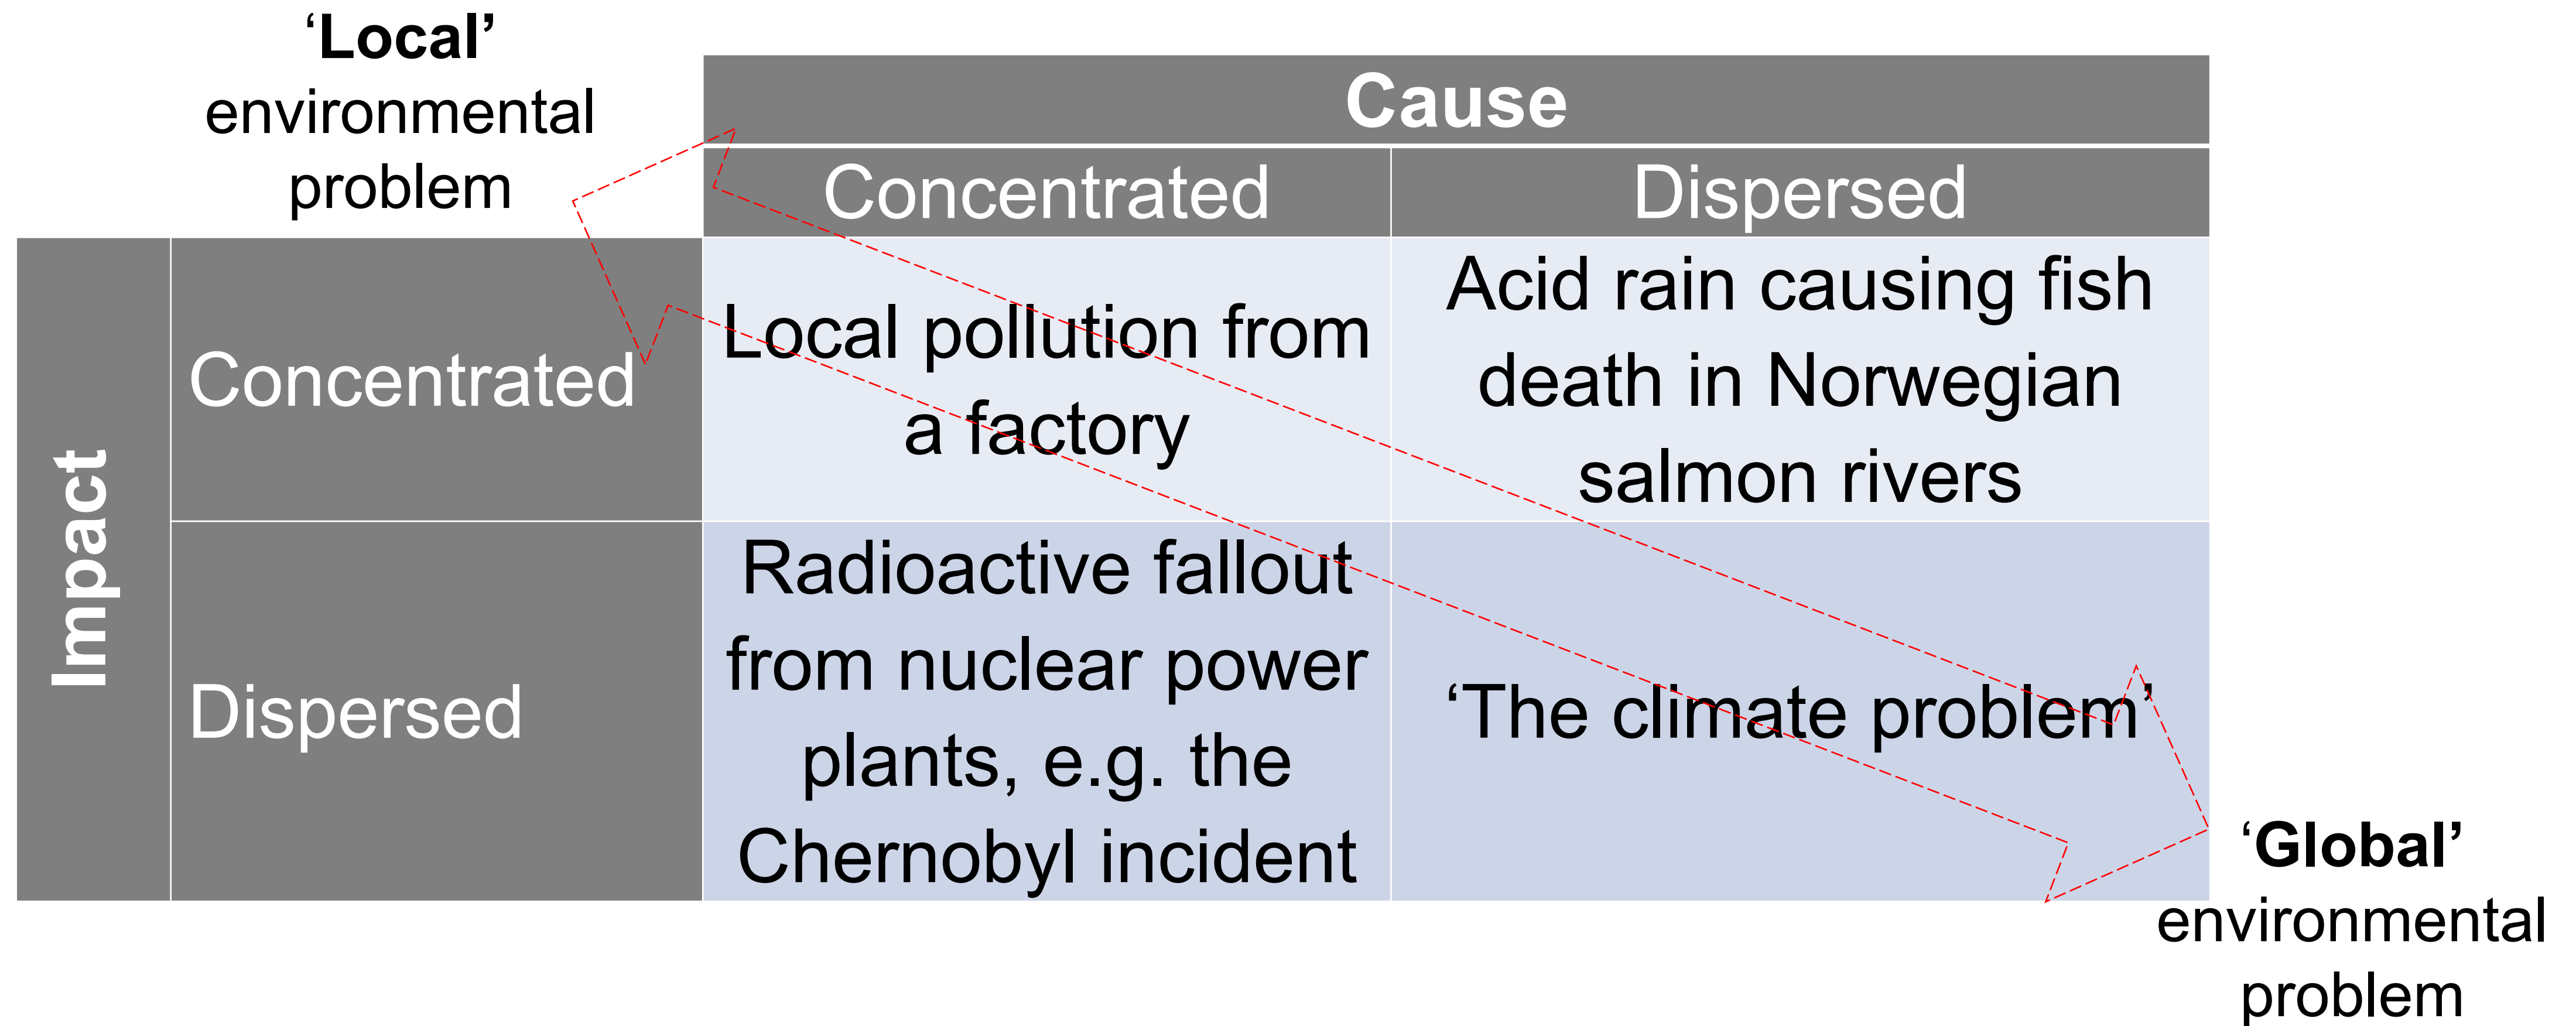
**‘Local’** environmental problem

| | | Cause | |
|---|---|---|---|
| | | Concentrated | Dispersed |
| Impact | Concentrated | Local pollution from a factory | Acid rain causing fish death in Norwegian salmon rivers |
| | Dispersed | Radioactive fallout from nuclear power plants, e.g. the Chernobyl incident | ‘The climate problem’ |

**‘Global’** environmental problem